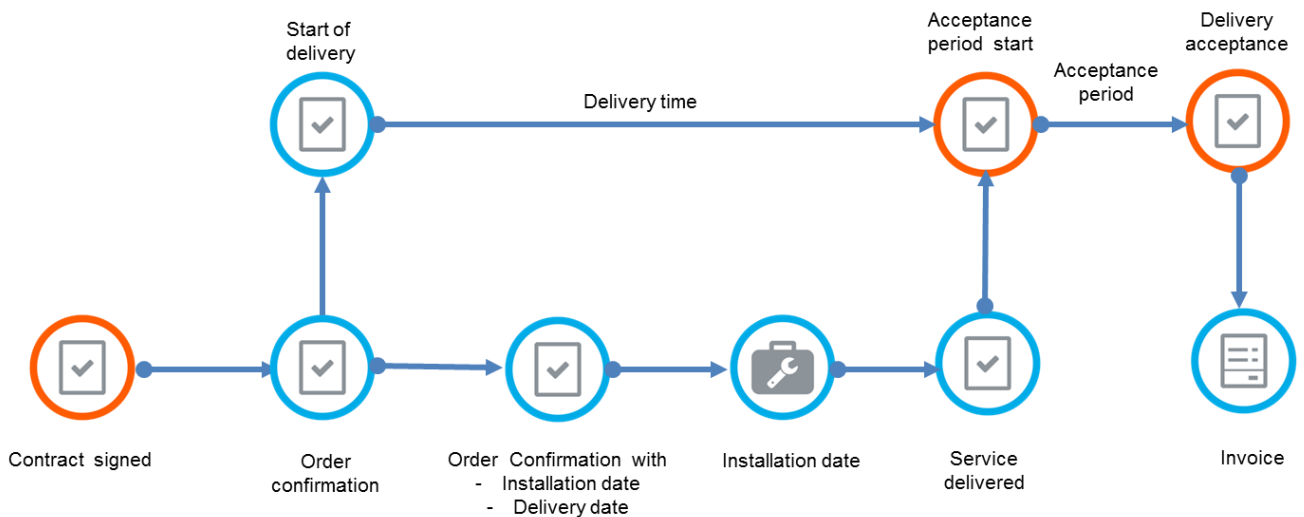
Start of delivery

Acceptance period start

Delivery acceptance

Acceptance period

Delivery time

Contract signed

Order confirmation

Order Confirmation with
- Installation date
- Delivery date

Installation date

Service delivered

Invoice